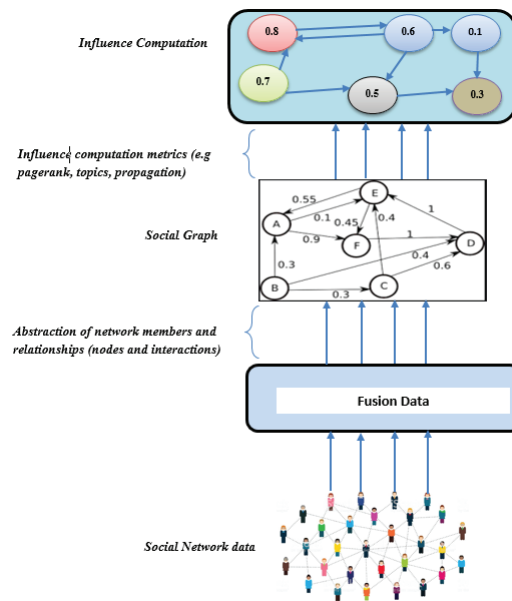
Influence Computation

0.8
0.6
0.1
0.7
0.5
0.3

Influence computation metrics (e.g pagerank, topics, propagation)

Social Graph

0.55
E
0.1
0.45
0.4
1
A
0.9
F
1
D
0.3
0.4
0.6
B
0.3
C

Abstraction of network members and relationships (nodes and interactions)

Fusion Data

Social Network data